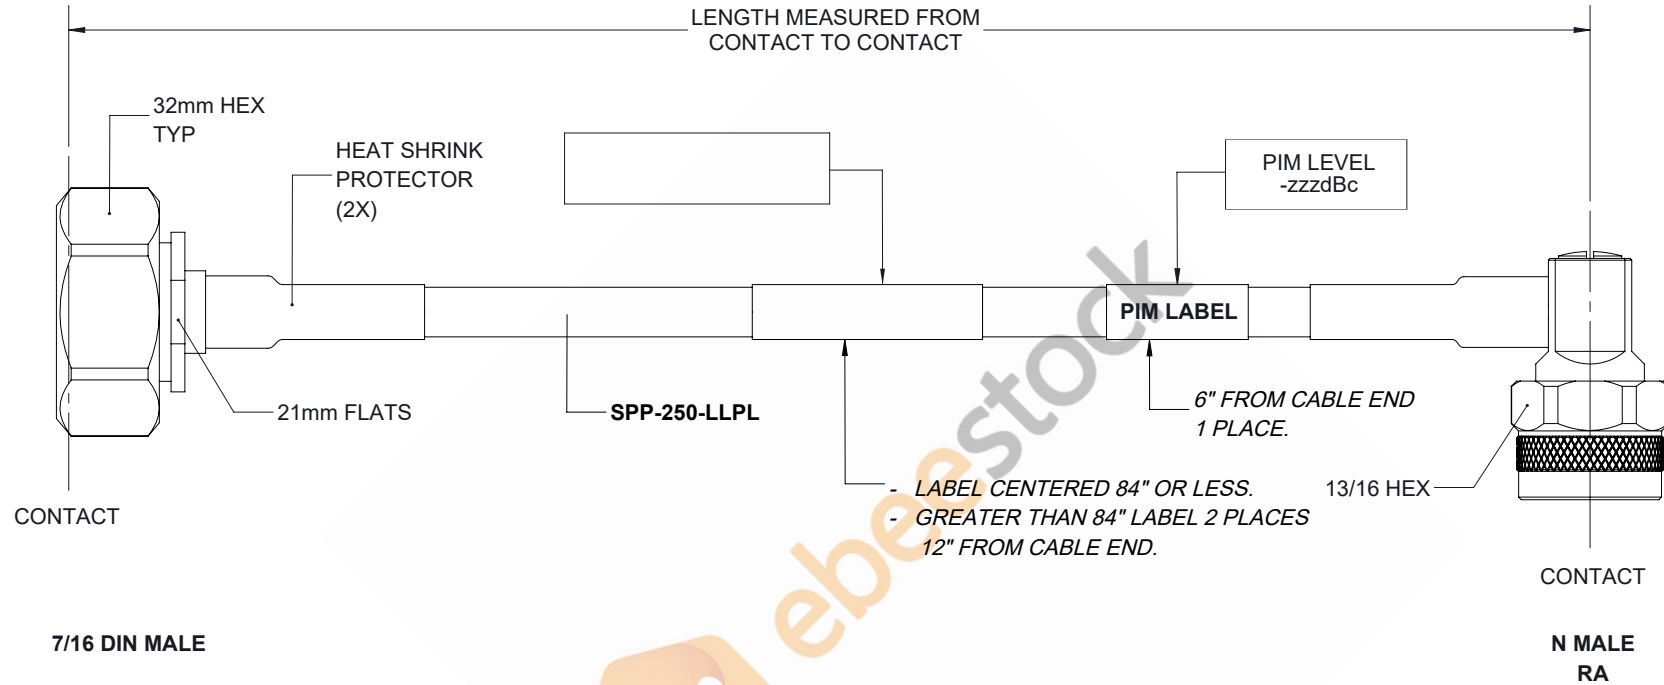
LENGTH MEASURED FROM CONTACT TO CONTACT

32mm HEX TYP

HEAT SHRINK PROTECTOR (2X)

PIM LEVEL -zzzdBc

PIM LABEL

21mm FLATS

SPP-250-LLPL

6" FROM CABLE END 1 PLACE.

- LABEL CENTERED 84" OR LESS.
- GREATER THAN 84" LABEL 2 PLACES 12" FROM CABLE END.

13/16 HEX

CONTACT

CONTACT

7/16 DIN MALE

N MALE RA

ebeestock